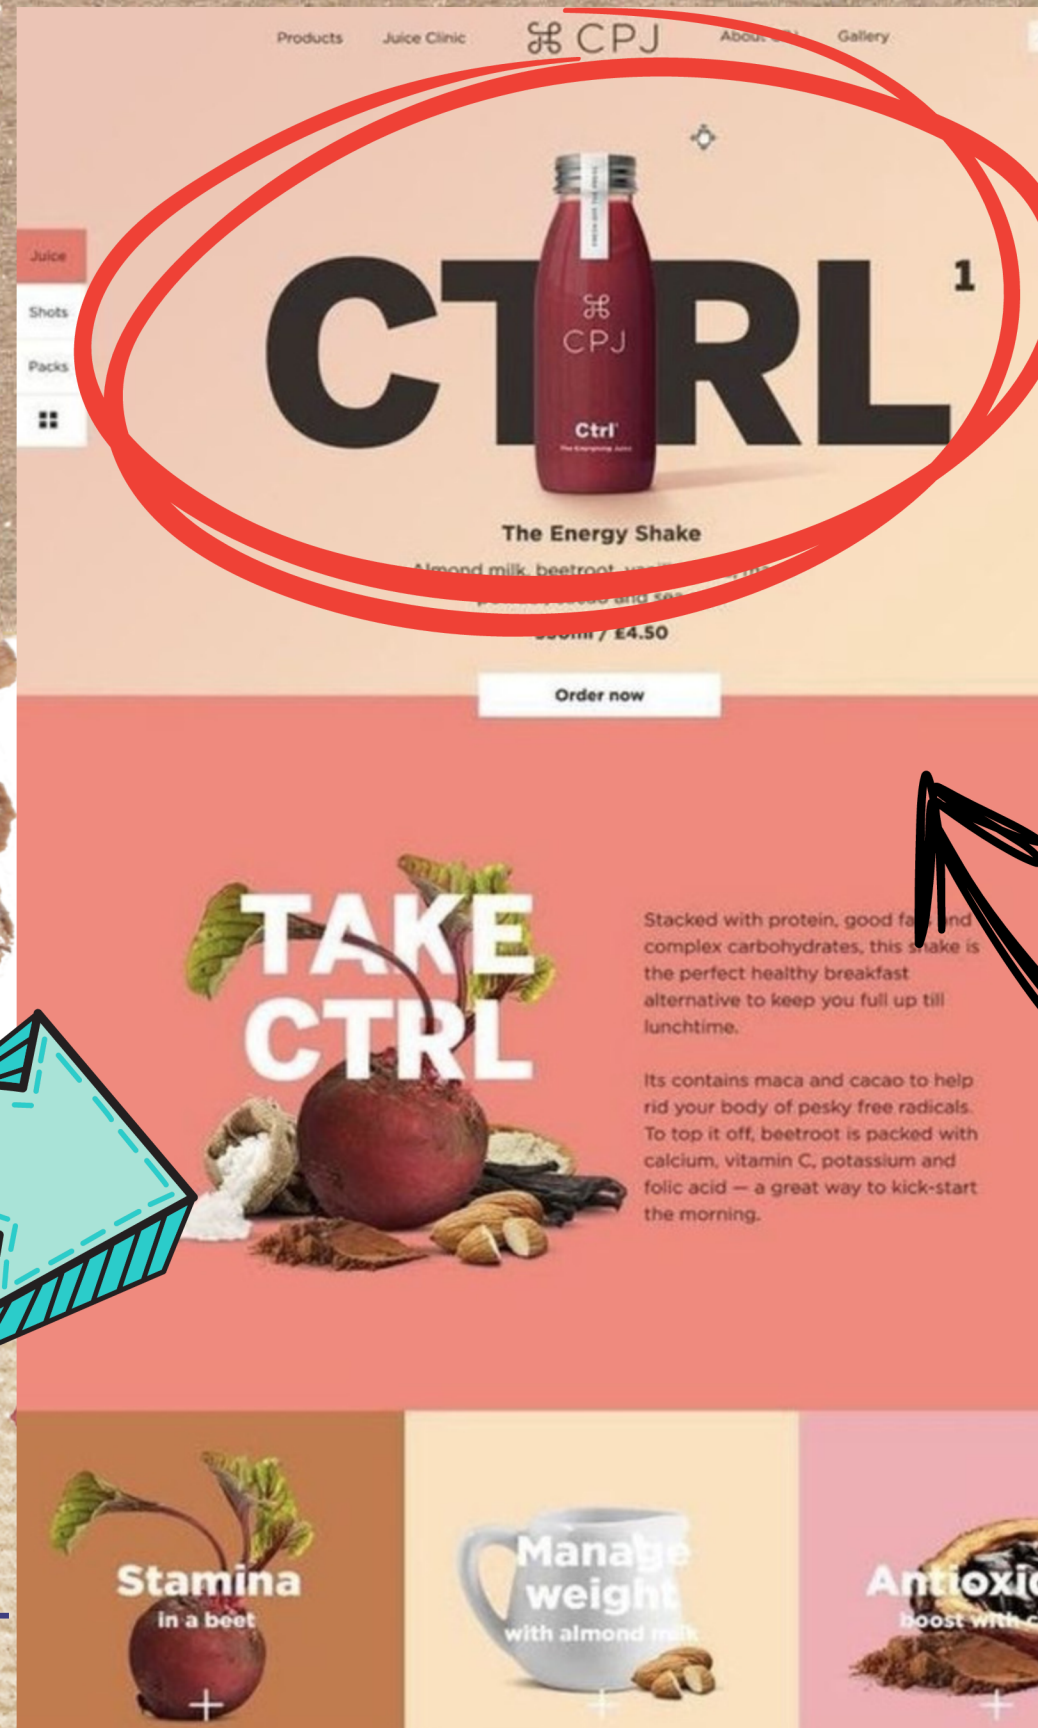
Products Juice Clinic ⌘ CPJ About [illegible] Gallery

Juice
Shots
Packs

CTRL 1

⌘ CPJ
Ctrl
The Energising Juice

The Energy Shake
Almond milk, beetroot, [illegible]
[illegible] and sea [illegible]
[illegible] / £4.50

Order now

TAKE CTRL

Stacked with protein, good fa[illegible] and complex carbohydrates, this s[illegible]ake is the perfect healthy breakfast alternative to keep you full up till lunchtime.

Its contains maca and cacao to help rid your body of pesky free radicals. To top it off, beetroot is packed with calcium, vitamin C, potassium and folic acid — a great way to kick-start the morning.

Stamina
in a beet
+

Manage weight
with almond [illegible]
+

Antioxi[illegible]
boost with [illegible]
+